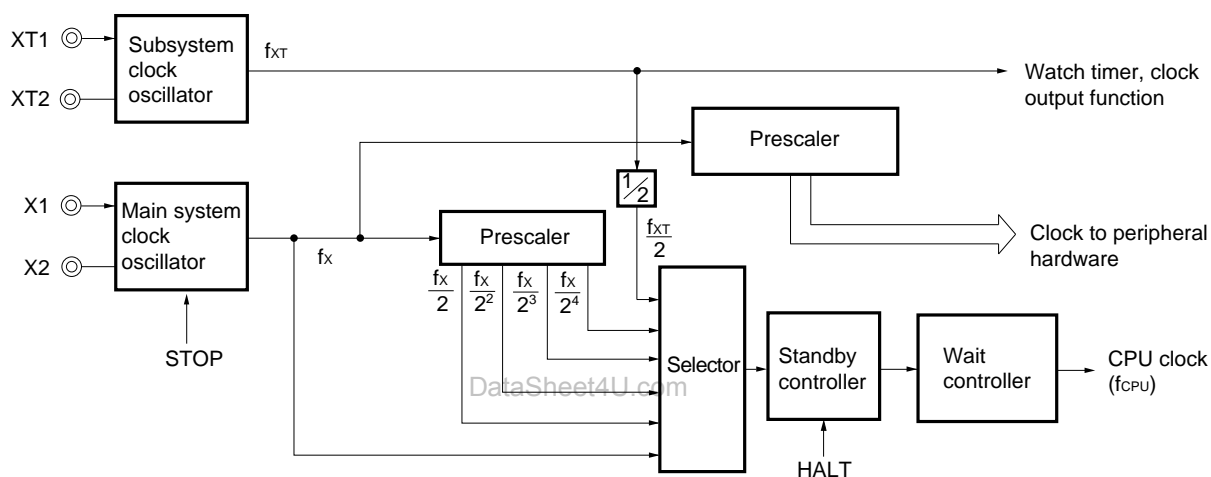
XT1

XT2

Subsystem clock oscillator

$f_{XT}$

Watch timer, clock output function

Prescaler

$\frac{1}{2}$

X1

X2

Main system clock oscillator

$f_X$

Prescaler

$\frac{f_{XT}}{2}$

Clock to peripheral hardware

$\frac{f_X}{2}$ $\frac{f_X}{2^2}$ $\frac{f_X}{2^3}$ $\frac{f_X}{2^4}$

STOP

Selector

Standby controller

Wait controller

CPU clock ($f_{CPU}$)

DataSheet4U.com

HALT